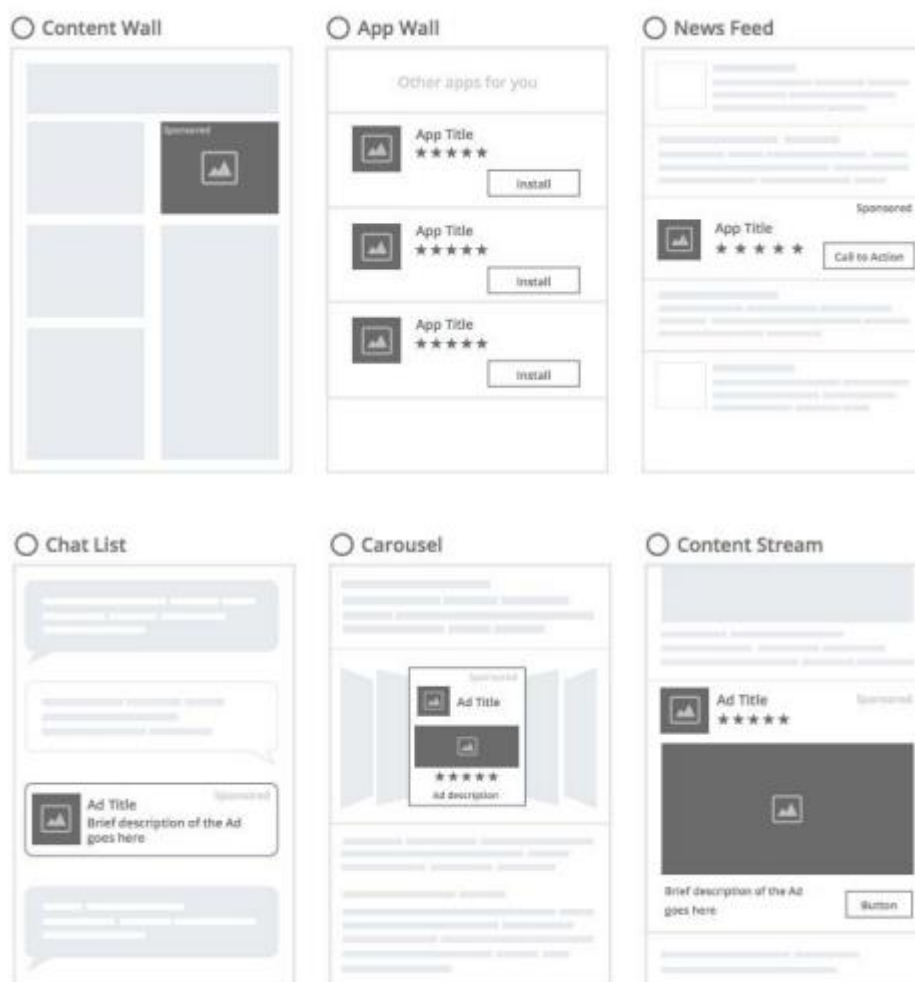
○ Content Wall

Sponsored

○ App Wall

Other apps for you

App Title
★★★★★
Install

App Title
★★★★★
Install

App Title
★★★★★
Install

○ News Feed

Sponsored
App Title
★★★★★
Call to Action

○ Chat List

Ad Title
Sponsored
Brief description of the Ad goes here

○ Carousel

Sponsored
Ad Title
★★★★★
Ad description

○ Content Stream

Ad Title
Sponsored
★★★★★

Brief description of the Ad goes here
Button